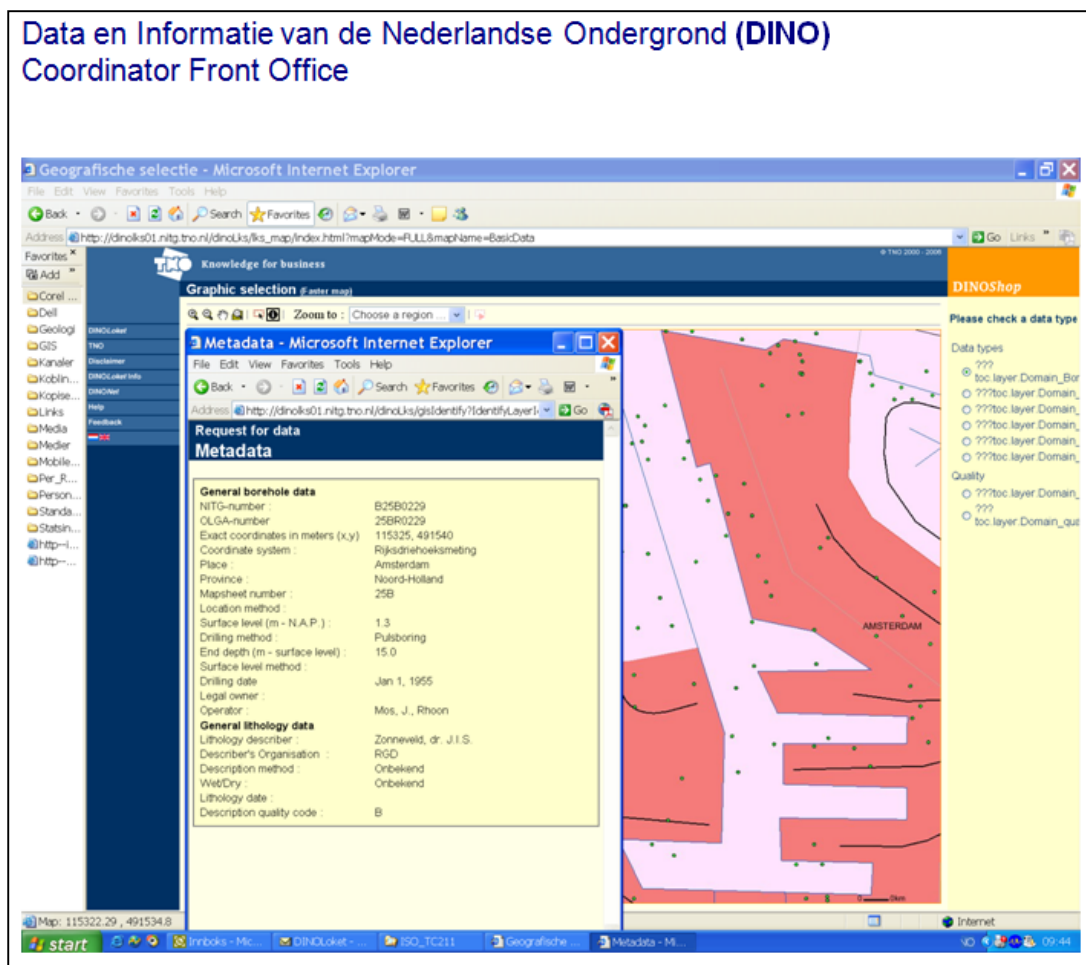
Data en Informatie van de Nederlandse Ondergrond (DINO)
Coordinator Front Office

Geografische selectie - Microsoft Internet Explorer

File Edit View Favorites Tools Help

Back Search Favorites

Address http://dinolks01.nitg.tno.nl/dinoLks/lks_map/index.html?mapMode=FULL&mapName=BasicData Go Links

Favorites
Add
Corel ...
Dell
Geologi
GIS
Kanaler
Koblin...
Kopise...
Links
Media
Medier
Mobile...
Per_R...
Person...
Standa...
Statsin...
http--i...
http--...

TNO Knowledge for business

© TNO 2000 - 2006

Graphic selection (Faster map)

Zoom to : Choose a region ...

DINOLoket
TNO
Disclaimer
DINOLoket Info
DINONet
Help
Feedback

DINOShop

Please check a data type

Data types
??? toc.layer.Domain_Bor
???toc.layer.Domain_
???toc.layer.Domain_
???toc.layer.Domain_
???toc.layer.Domain_
???toc.layer.Domain_
Quality
???toc.layer.Domain_
??? toc.layer.Domain_qua

AMSTERDAM

Metadata - Microsoft Internet Explorer

File Edit View Favorites Tools Help

Back Search Favorites

Address http://dinolks01.nitg.tno.nl/dinoLks/gisIdentify?IdentifyLayer Go

Request for data
Metadata

General borehole data
NITG-number : B25B0229
OLGA-number : 25BR0229
Exact coordinates in meters (x,y) : 115325, 491540
Coordinate system : Rijksdriehoeksmeting
Place : Amsterdam
Province : Noord-Holland
Mapsheet number : 25B
Location method :
Surface level (m - N.A.P.) : 1.3
Drilling method : Pulsboring
End depth (m - surface level) : 15.0
Surface level method :
Drilling date : Jan 1, 1955
Legal owner :
Operator : Mos, J., Rhoon
General lithology data
Lithology describer : Zonneveld, dr. J.I.S.
Describer's Organisation : RGD
Description method : Onbekend
Wet/Dry : Onbekend
Lithology date :
Description quality code : B

Map: 115322.29 , 491534.8

Internet

start Innboks - Mic... DINOLoket - ... ISO_TC211 Geografische ... Metadata - Mi... NO 09:44